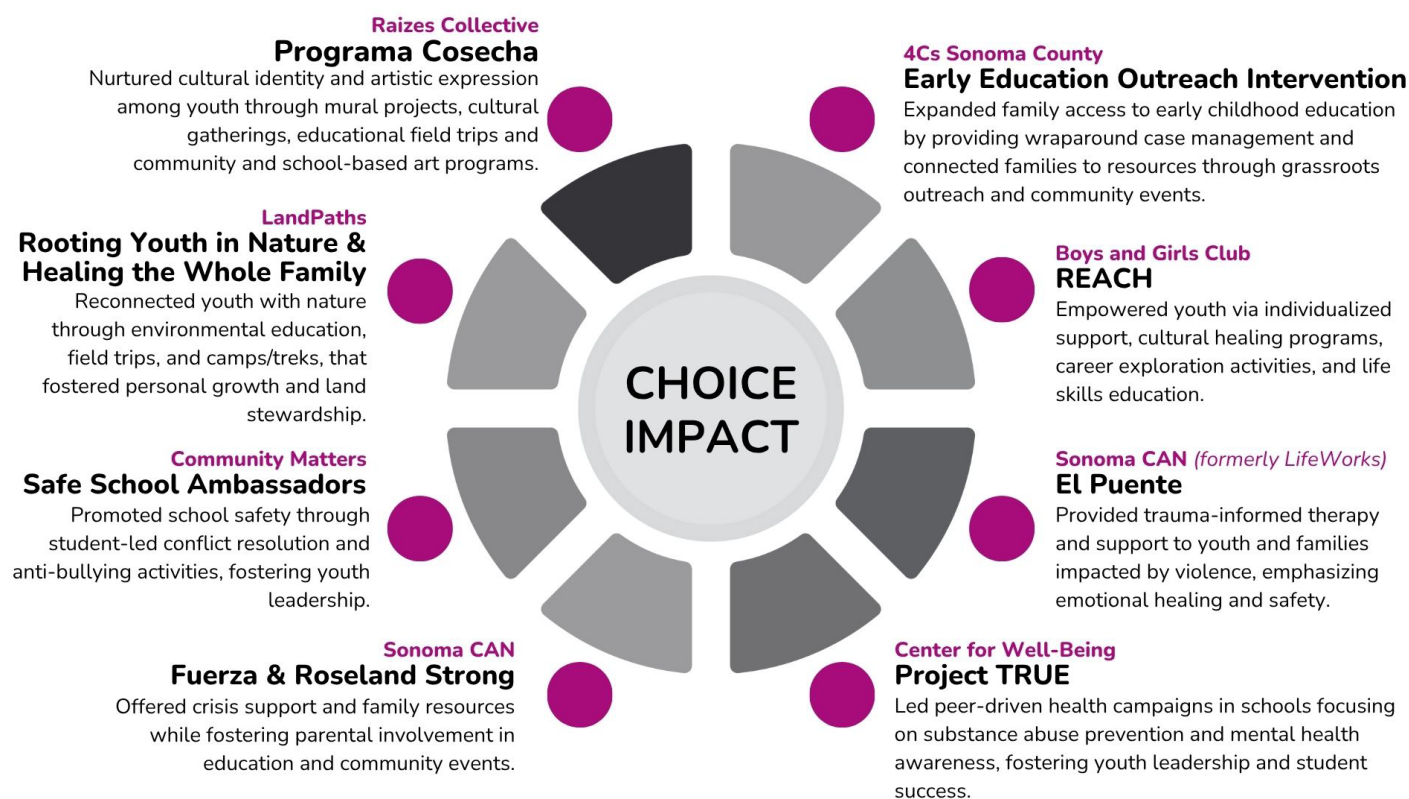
Raizes Collective
Programa Cosecha
Nurtured cultural identity and artistic expression among youth through mural projects, cultural gatherings, educational field trips and community and school-based art programs.

4Cs Sonoma County
Early Education Outreach Intervention
Expanded family access to early childhood education by providing wraparound case management and connected families to resources through grassroots outreach and community events.

LandPaths
Rooting Youth in Nature & Healing the Whole Family
Reconnected youth with nature through environmental education, field trips, and camps/treks, that fostered personal growth and land stewardship.

Boys and Girls Club
REACH
Empowered youth via individualized support, cultural healing programs, career exploration activities, and life skills education.

CHOICE IMPACT

Community Matters
Safe School Ambassadors
Promoted school safety through student-led conflict resolution and anti-bullying activities, fostering youth leadership.

Sonoma CAN (formerly LifeWorks)
El Puente
Provided trauma-informed therapy and support to youth and families impacted by violence, emphasizing emotional healing and safety.

Sonoma CAN
Fuerza & Roseland Strong
Offered crisis support and family resources while fostering parental involvement in education and community events.

Center for Well-Being
Project TRUE
Led peer-driven health campaigns in schools focusing on substance abuse prevention and mental health awareness, fostering youth leadership and student success.